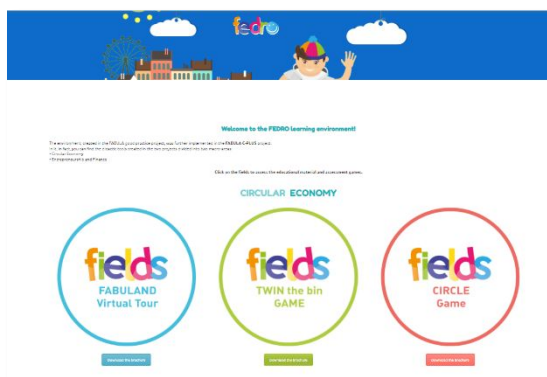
fedro

Welcome to the FEDRO learning environment!

The environment, prepared in the FABULA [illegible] project, was further implemented in the FABULA CIRCLE project. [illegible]
- Circular Economy
- Entrepreneurship and Finance

Click on the fields to access the educational material and assessment games.

CIRCULAR ECONOMY

fields
FABULAND
Virtual Tour

fields
TWIN the bin
GAME

fields
CIRCLE
Game

Download the brochure

Download the brochure

Download the brochure